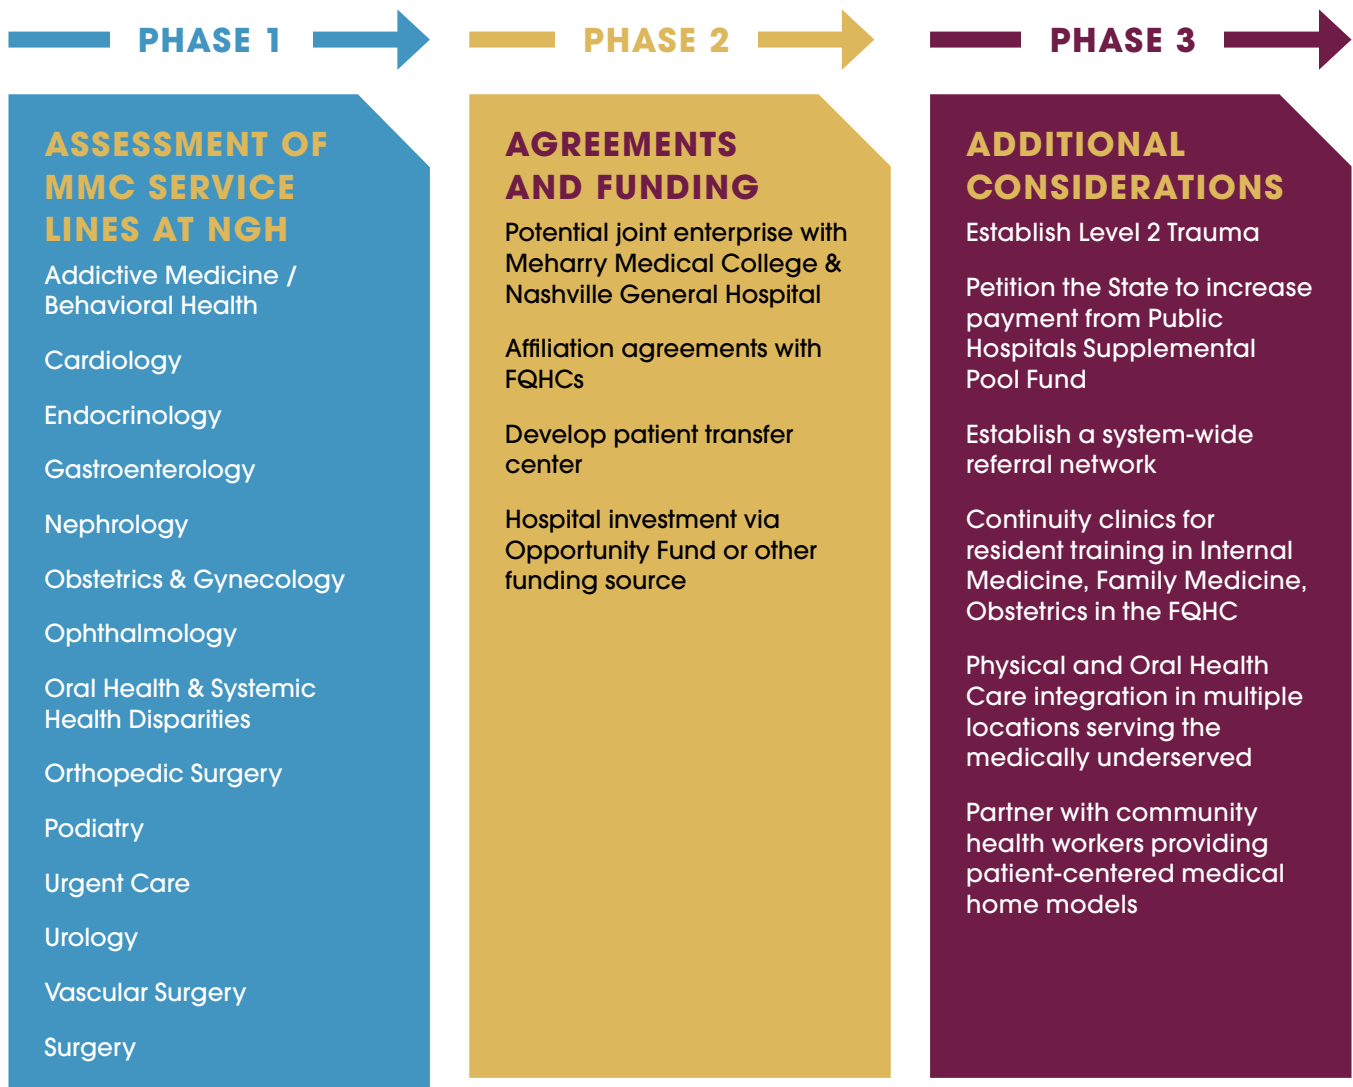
PHASE 1

ASSESSMENT OF MMC SERVICE LINES AT NGH

Addictive Medicine / Behavioral Health

Cardiology

Endocrinology

Gastroenterology

Nephrology

Obstetrics & Gynecology

Ophthalmology

Oral Health & Systemic Health Disparities

Orthopedic Surgery

Podiatry

Urgent Care

Urology

Vascular Surgery

Surgery

PHASE 2

AGREEMENTS AND FUNDING

Potential joint enterprise with Meharry Medical College & Nashville General Hospital

Affiliation agreements with FQHCs

Develop patient transfer center

Hospital investment via Opportunity Fund or other funding source

PHASE 3

ADDITIONAL CONSIDERATIONS

Establish Level 2 Trauma

Petition the State to increase payment from Public Hospitals Supplemental Pool Fund

Establish a system-wide referral network

Continuity clinics for resident training in Internal Medicine, Family Medicine, Obstetrics in the FQHC

Physical and Oral Health Care integration in multiple locations serving the medically underserved

Partner with community health workers providing patient-centered medical home models